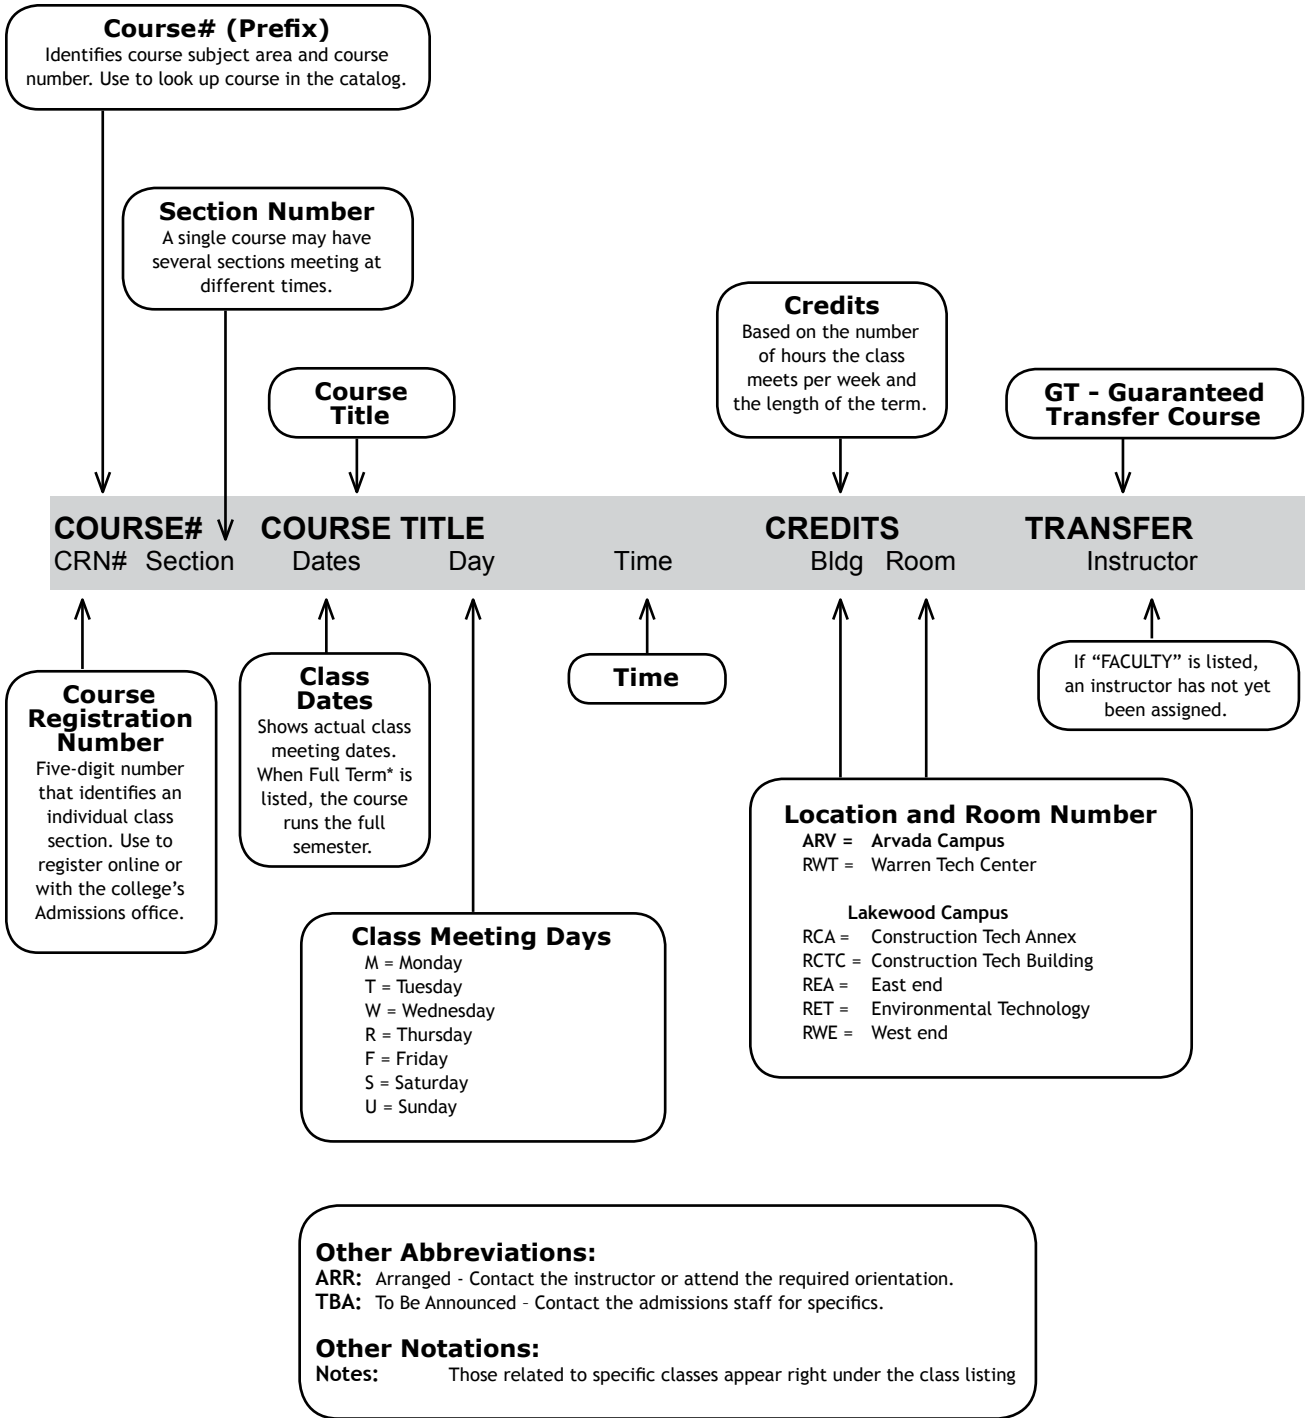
Course# (Prefix)
Identifies course subject area and course number. Use to look up course in the catalog.

Section Number
A single course may have several sections meeting at different times.

Course Title

Credits
Based on the number of hours the class meets per week and the length of the term.

GT - Guaranteed Transfer Course

COURSE# COURSE TITLE CREDITS TRANSFER
CRN# Section Dates Day Time Bldg Room Instructor

Course Registration Number
Five-digit number that identifies an individual class section. Use to register online or with the college's Admissions office.

Class Dates
Shows actual class meeting dates. When Full Term* is listed, the course runs the full semester.

Time

If "FACULTY" is listed, an instructor has not yet been assigned.

Location and Room Number
ARV = Arvada Campus
RWT = Warren Tech Center

Lakewood Campus
RCA = Construction Tech Annex
RCTC = Construction Tech Building
REA = East end
RET = Environmental Technology
RWE = West end

Class Meeting Days
M = Monday
T = Tuesday
W = Wednesday
R = Thursday
F = Friday
S = Saturday
U = Sunday

Other Abbreviations:
ARR: Arranged - Contact the instructor or attend the required orientation.
TBA: To Be Announced – Contact the admissions staff for specifics.

Other Notations:
Notes: Those related to specific classes appear right under the class listing